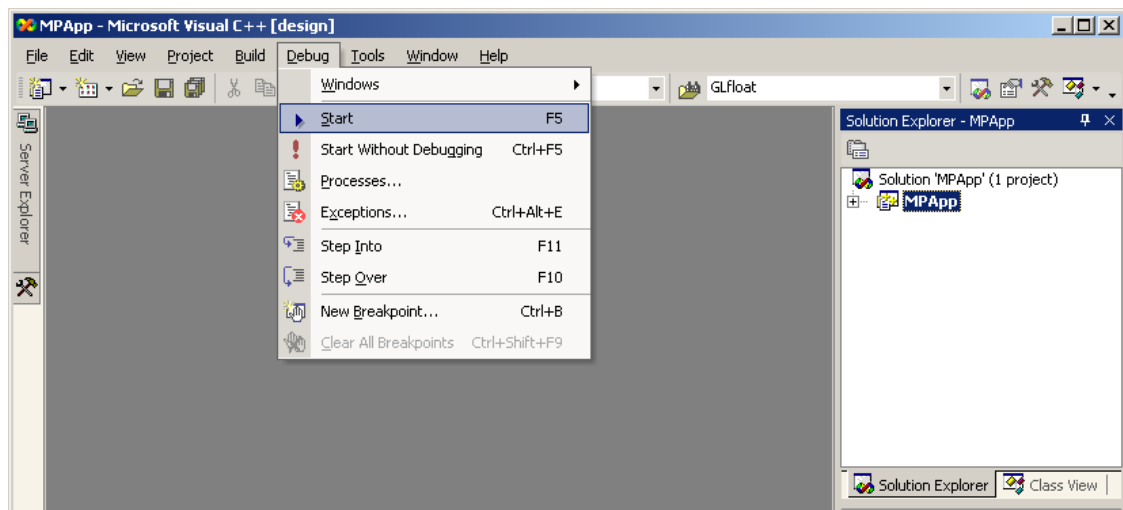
MPApp - Microsoft Visual C++ [design]

File Edit View Project Build Debug Tools Window Help

GLfloat

Windows
Start F5
Start Without Debugging Ctrl+F5
Processes...
Exceptions... Ctrl+Alt+E
Step Into F11
Step Over F10
New Breakpoint... Ctrl+B
Clear All Breakpoints Ctrl+Shift+F9

Server Explorer

Solution Explorer - MPApp
Solution 'MPApp' (1 project)
MPApp

Solution Explorer Class View